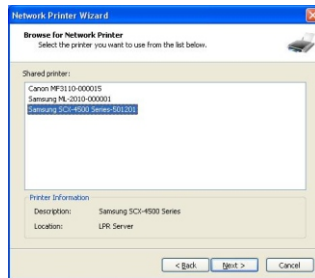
Network Printer Wizard

Browse for Network Printer
Select the printer you want to use from the list below.

Shared printer:

Canon MF3110-000015
Samsung ML-2010-000001
Samsung SCX-4500 Series-501201

Printer Information
Description: Samsung SCX-4500 Series
Location: LPR Server

< Back
Next >
Cancel